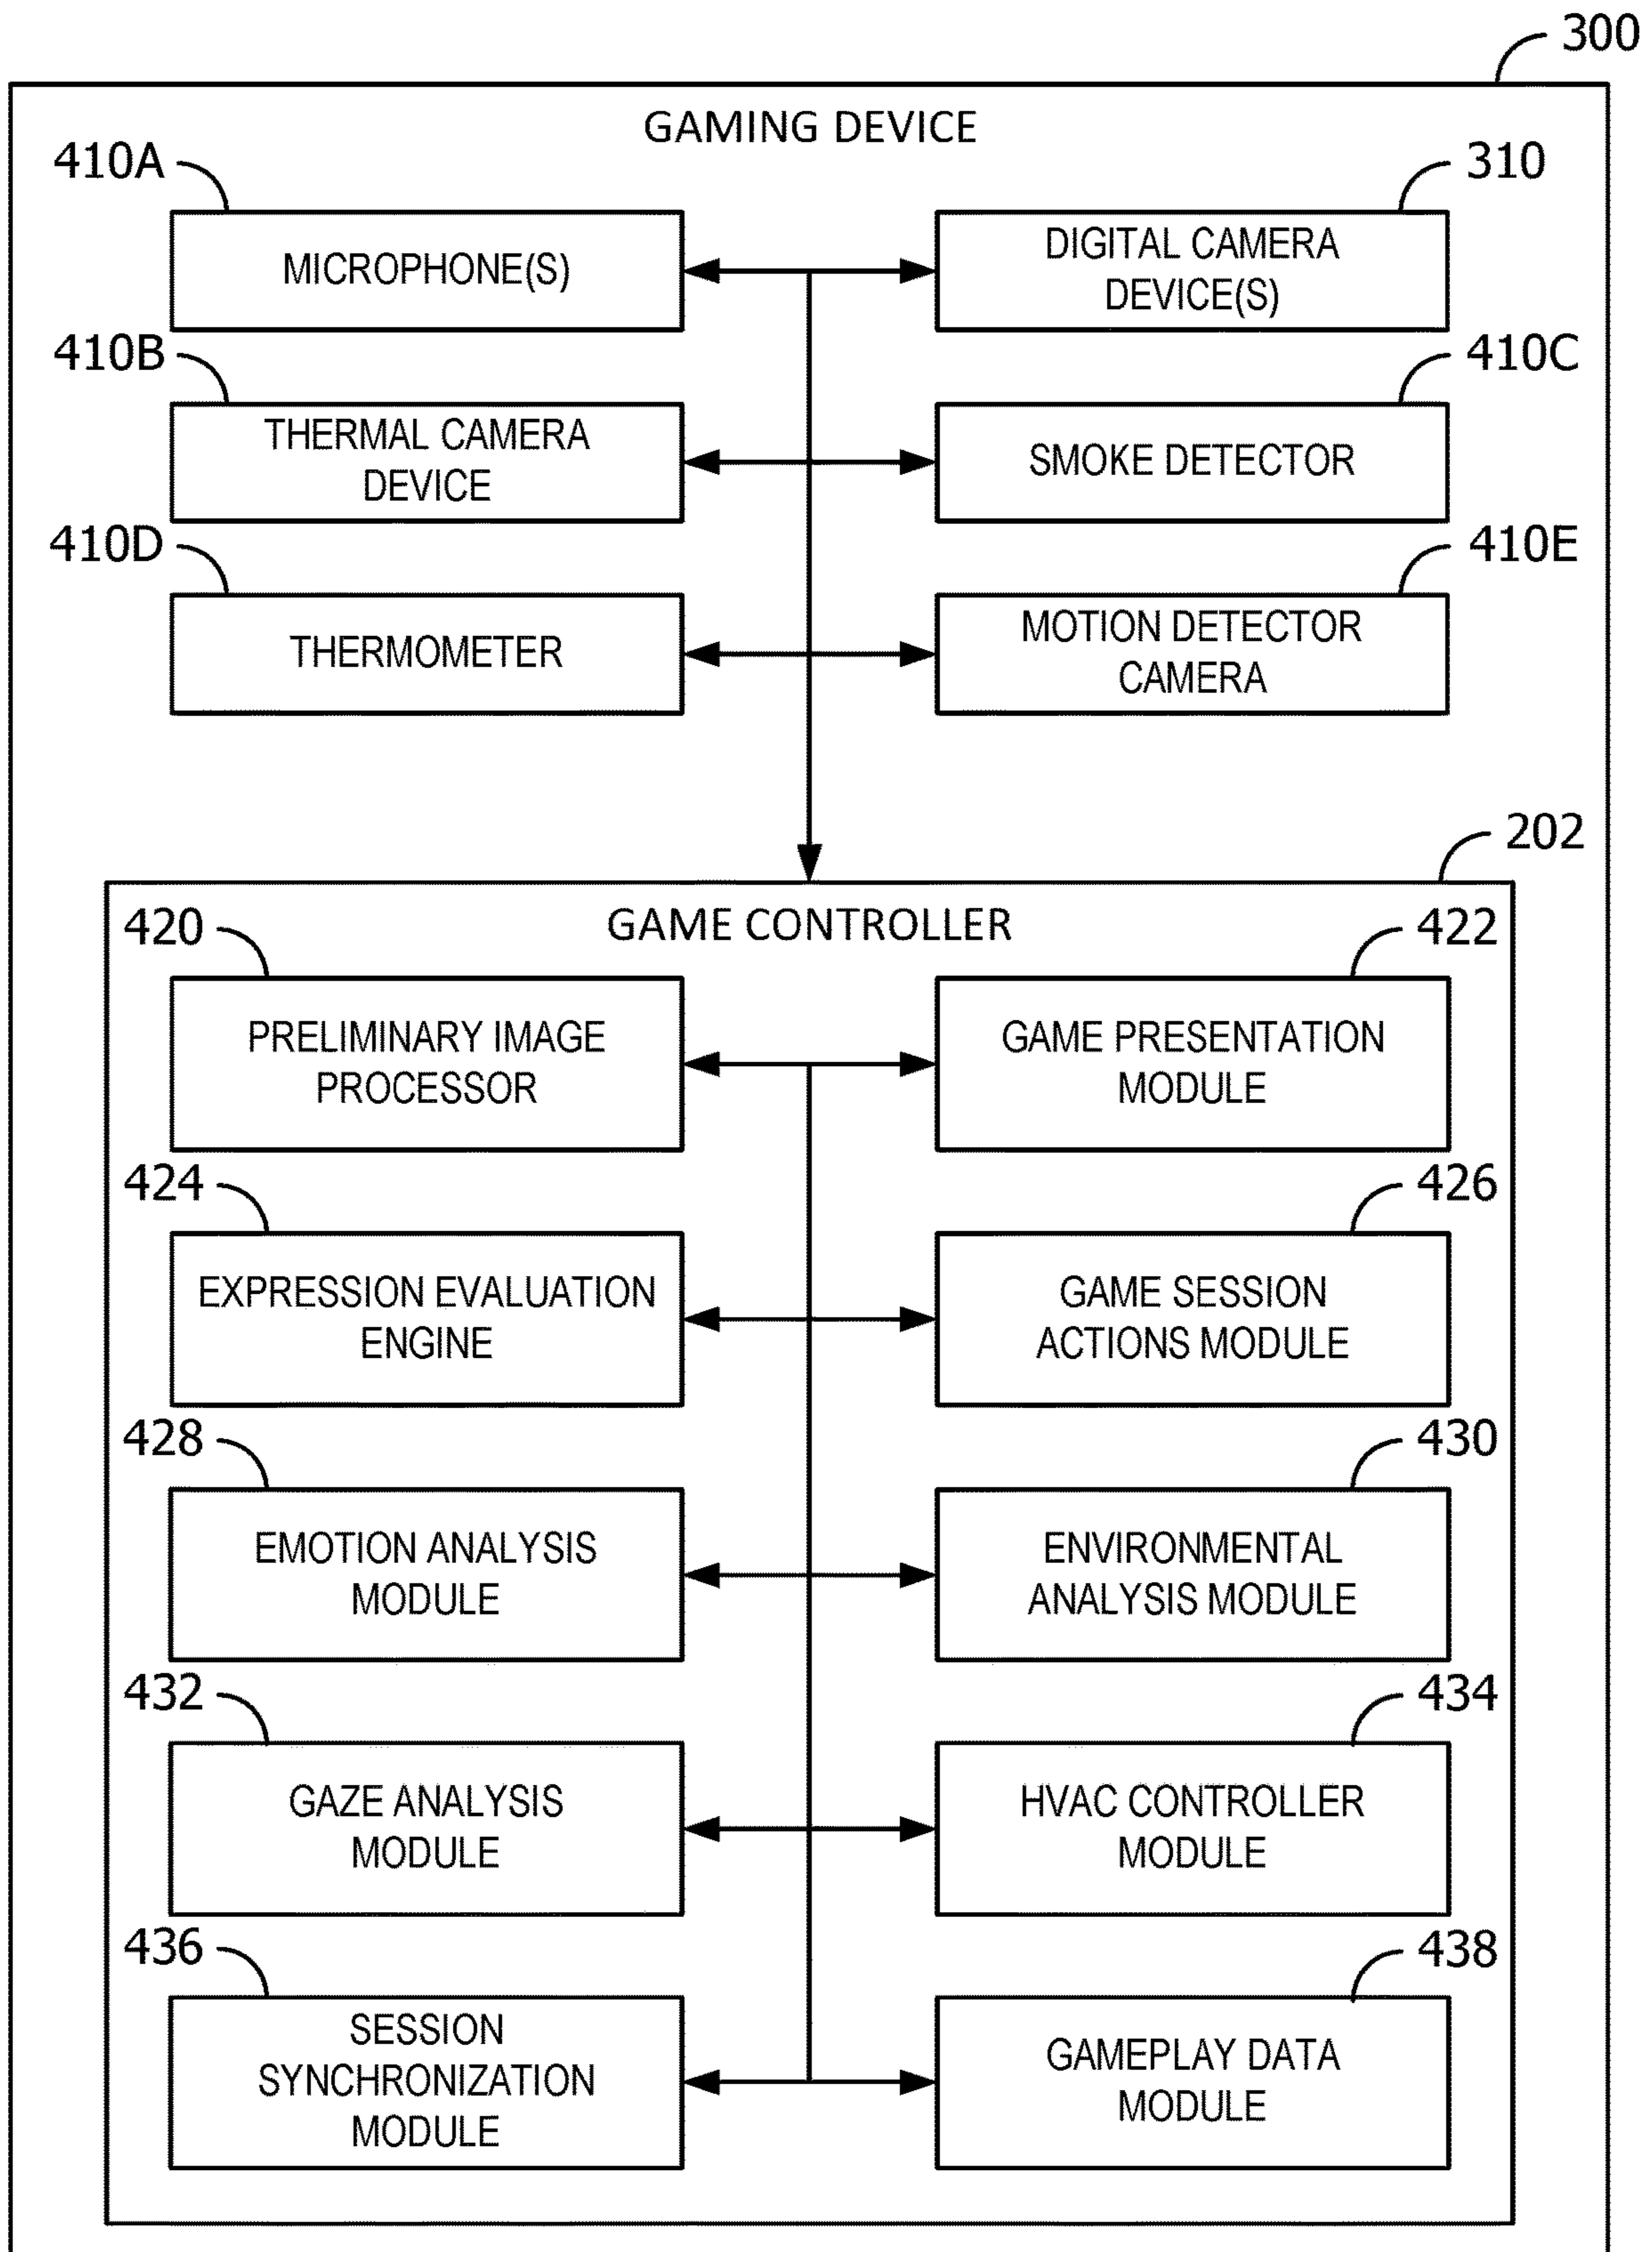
300

GAMING DEVICE

410A

MICROPHONE(S)

310

DIGITAL CAMERA DEVICE(S)

410B

THERMAL CAMERA DEVICE

410C

SMOKE DETECTOR

410D

THERMOMETER

410E

MOTION DETECTOR CAMERA

202

GAME CONTROLLER

420

PRELIMINARY IMAGE PROCESSOR

422

GAME PRESENTATION MODULE

424

EXPRESSION EVALUATION ENGINE

426

GAME SESSION ACTIONS MODULE

428

EMOTION ANALYSIS MODULE

430

ENVIRONMENTAL ANALYSIS MODULE

432

GAZE ANALYSIS MODULE

434

HVAC CONTROLLER MODULE

436

SESSION SYNCHRONIZATION MODULE

438

GAMEPLAY DATA MODULE